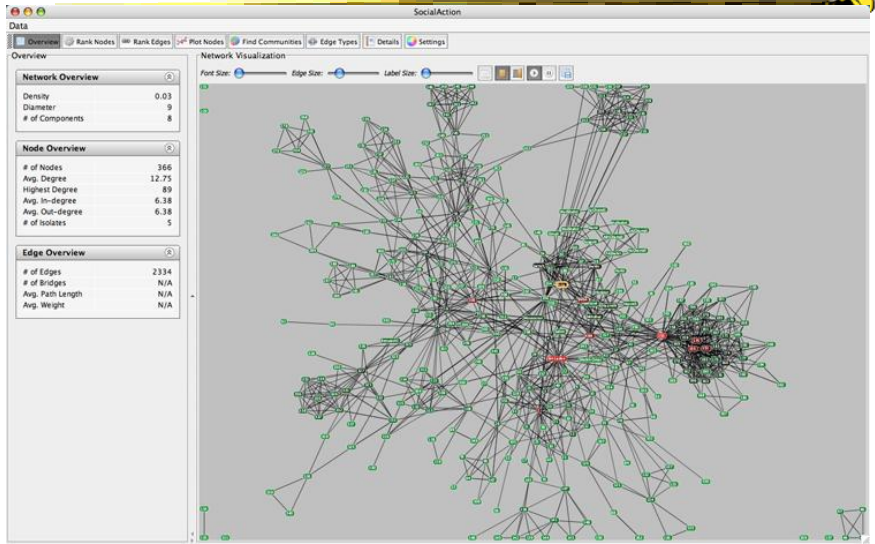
SocialAction

Data

Overview | Rank Nodes | Rank Edges | Plot Nodes | Find Communities | Edge Types | Details | Settings

Overview

Network Overview

| | |
|---|---|
| Density | 0.03 |
| Diameter | 9 |
| # of Components | 8 |

Node Overview

| | |
|---|---|
| # of Nodes | 366 |
| Avg. Degree | 12.75 |
| Highest Degree | 89 |
| Avg. In-degree | 6.38 |
| Avg. Out-degree | 6.38 |
| # of Isolates | 5 |

Edge Overview

| | |
|---|---|
| # of Edges | 2334 |
| # of Bridges | N/A |
| Avg. Path Length | N/A |
| Avg. Weight | N/A |

Network Visualization

Font Size: Edge Size: Label Size: